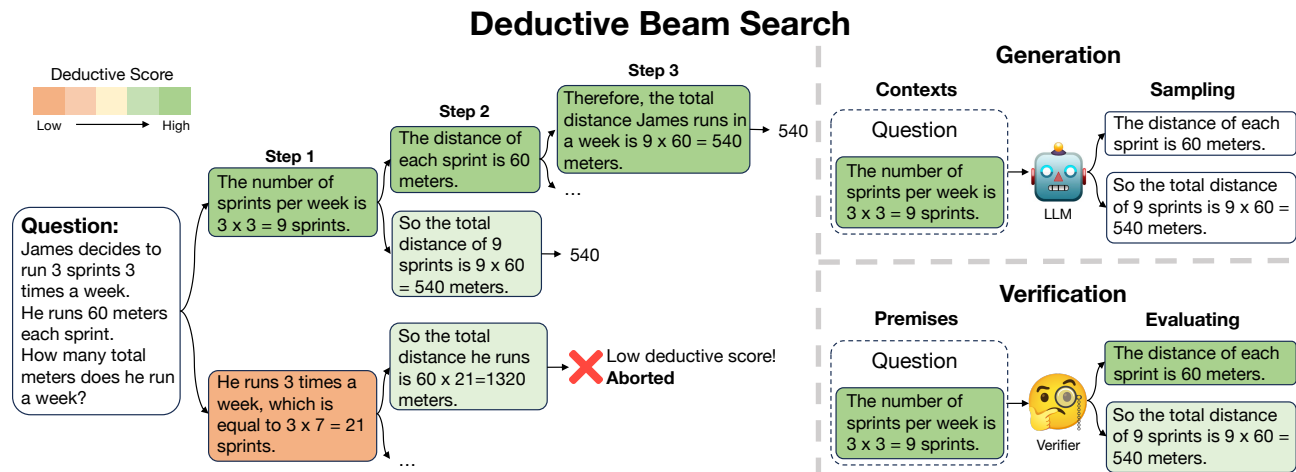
Deductive Beam Search

Deductive Score

Low → High

Question:
James decides to run 3 sprints 3 times a week.
He runs 60 meters each sprint.
How many total meters does he run a week?

Step 1

The number of sprints per week is 3 x 3 = 9 sprints.

He runs 3 times a week, which is equal to 3 x 7 = 21 sprints.

Step 2

The distance of each sprint is 60 meters.

...

So the total distance of 9 sprints is 9 x 60 = 540 meters.

→ 540

So the total distance he runs is 60 x 21=1320 meters.

Low deductive score!
**Aborted**

...

Step 3

Therefore, the total distance James runs in a week is 9 x 60 = 540 meters.

→ 540

Generation

Contexts

Question

The number of sprints per week is 3 x 3 = 9 sprints.

LLM

Sampling

The distance of each sprint is 60 meters.

So the total distance of 9 sprints is 9 x 60 = 540 meters.

Verification

Premises

Question

The number of sprints per week is 3 x 3 = 9 sprints.

Verifier

Evaluating

The distance of each sprint is 60 meters.

So the total distance of 9 sprints is 9 x 60 = 540 meters.